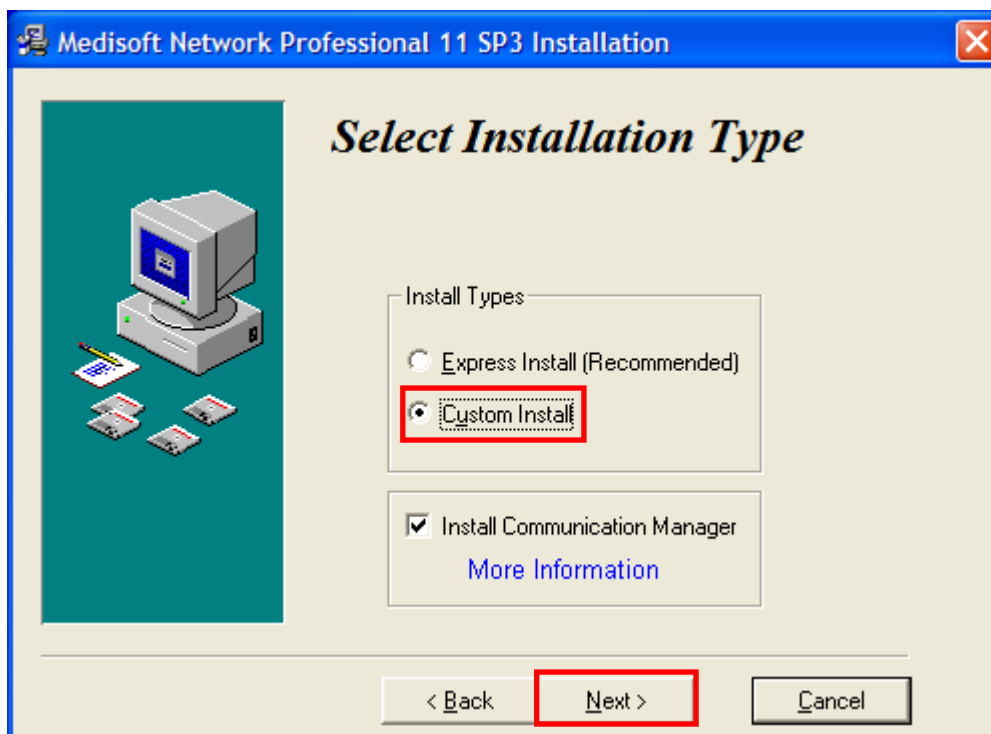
Medisoft Network Professional 11 SP3 Installation

Select Installation Type

Install Types

Express Install (Recommended)

Custom Install

Install Communication Manager

More Information

< Back

Next >

Cancel